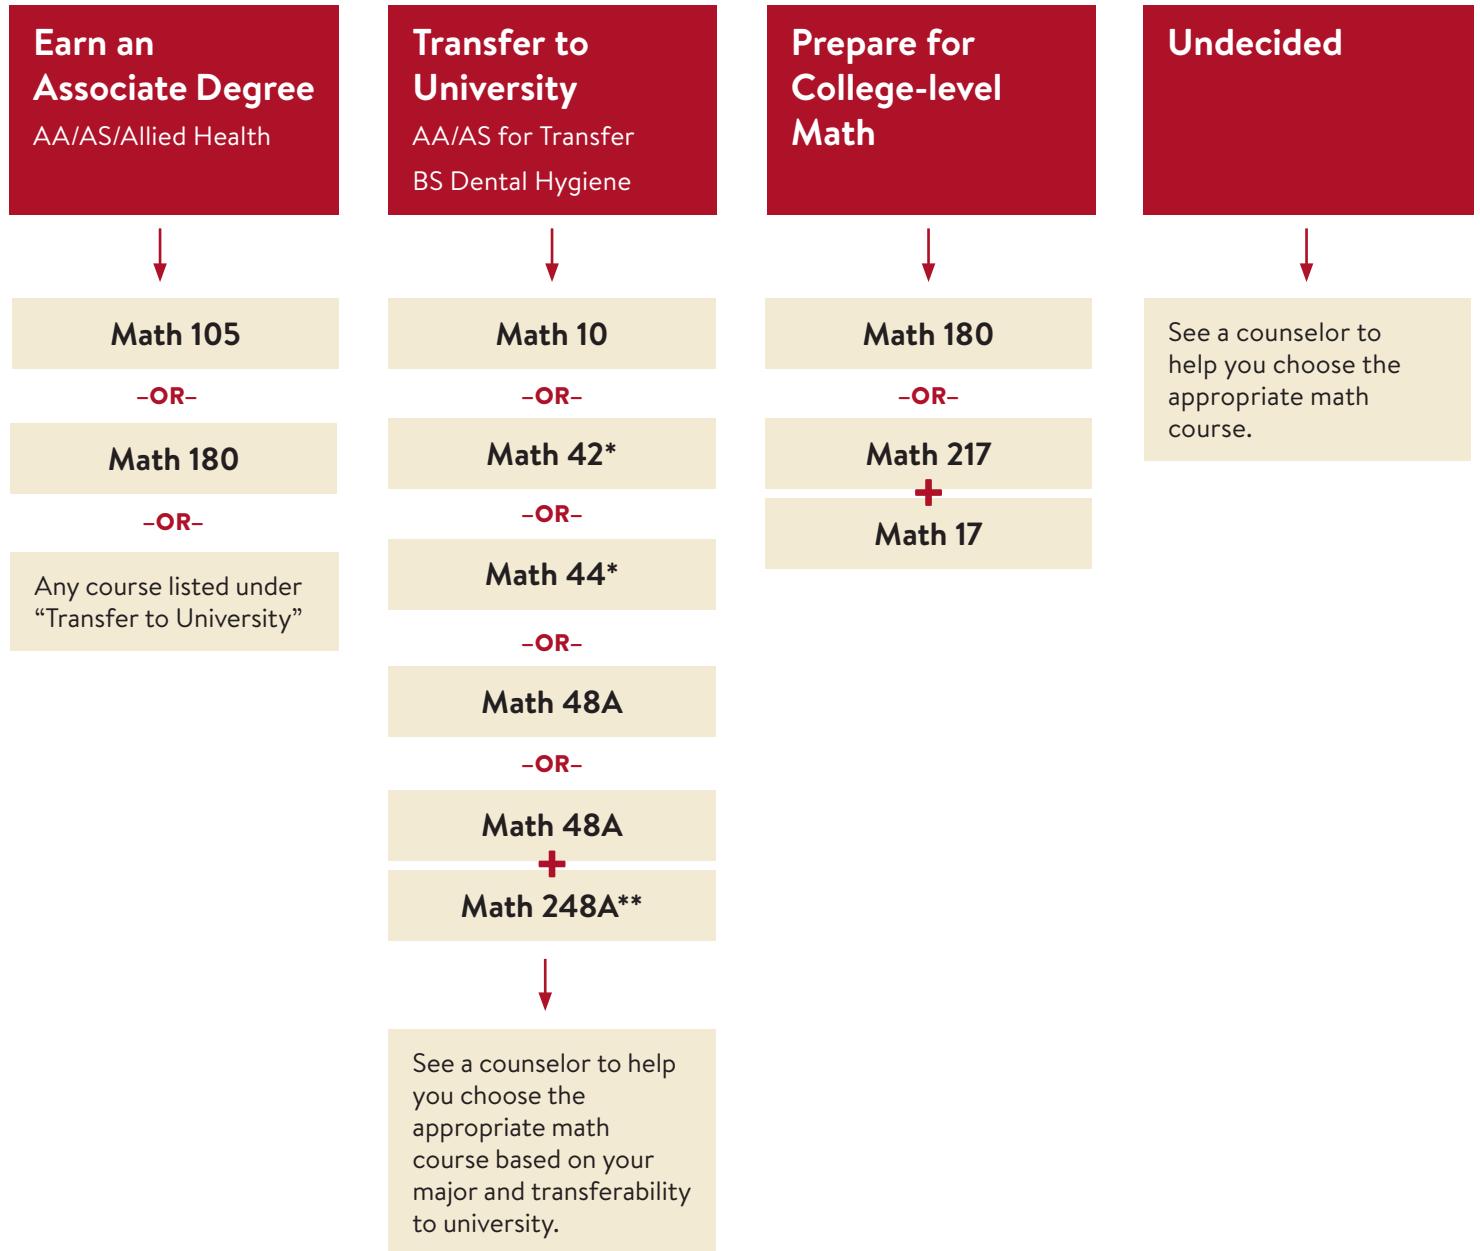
Earn an Associate Degree
AA/AS/Allied Health

Math 105

–OR–

Math 180

–OR–

Any course listed under “Transfer to University”

Transfer to University
AA/AS for Transfer
BS Dental Hygiene

Math 10

–OR–

Math 42*

–OR–

Math 44*

–OR–

Math 48A

–OR–

Math 48A
+
Math 248A**

See a counselor to help you choose the appropriate math course based on your major and transferability to university.

Prepare for College-level Math

Math 180

–OR–

Math 217
+
Math 17

Undecided

See a counselor to help you choose the appropriate math course.